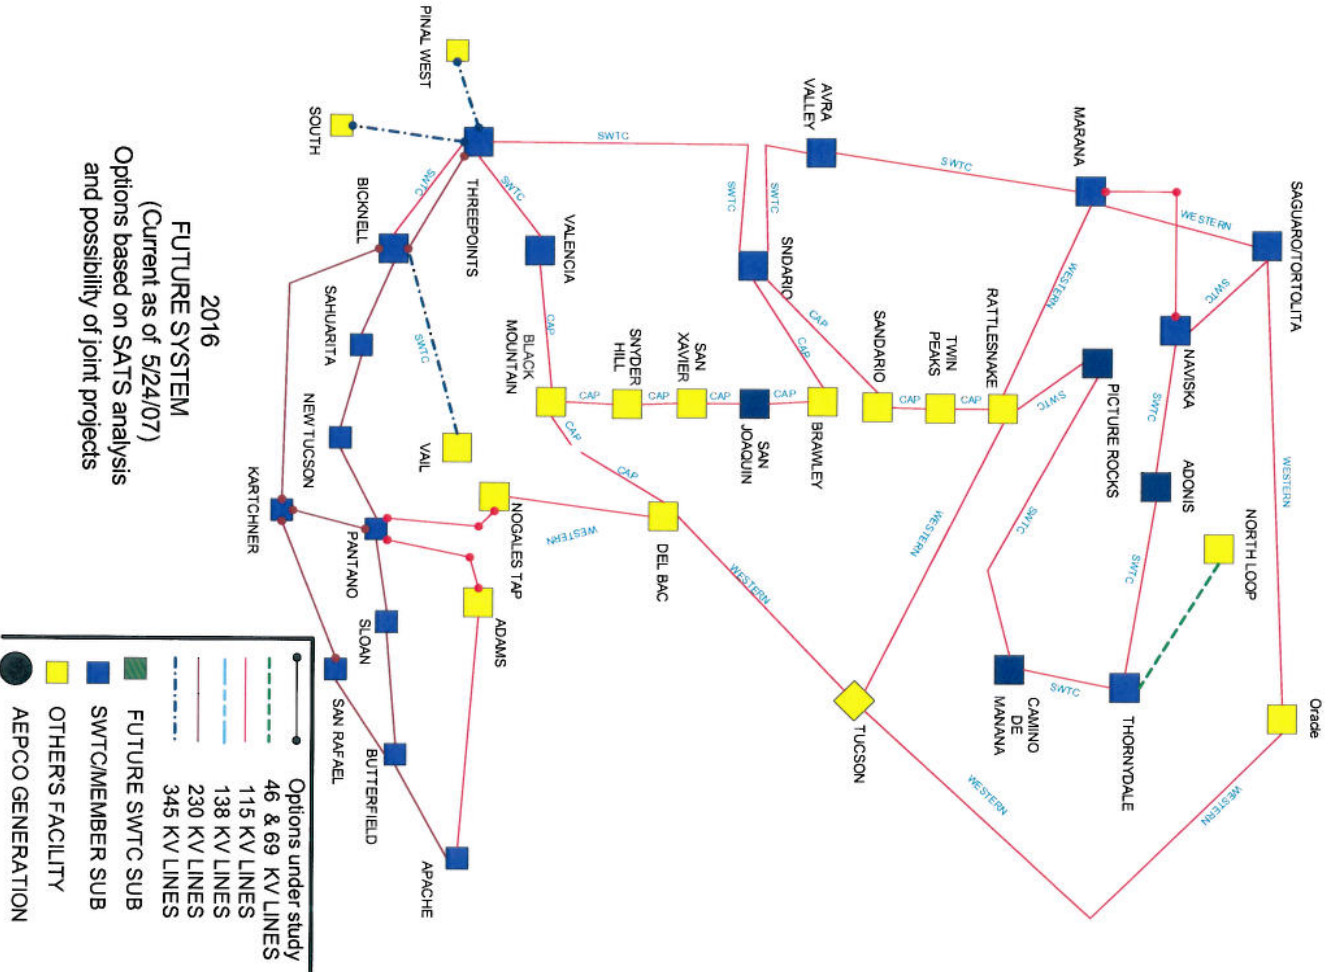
2016
FUTURE SYSTEM
(Current as of 5/24/07)
Options based on SATS analysis and possibility of joint projects

PINAL WEST
SOUTH
THREEPOINTS
BICKNELL
SWTC
SWTC
SWTC
VALENCIA
AVRA VALLEY
SWTC
SWTC
SWTC
SNDARIO
MARANA
SWTC
WESTERN
SAGUARO/TORTOLITA
WESTERN
SWTC
NAVISKA
SAHUARITA
SWTC
CAP
BLACK MOUNTAIN
SNYDER HILL
SAN XAVIER
SAN JOAQUIN
CAP
CAP
CAP
CAP
CAP
BRAWLEY
SANDARIO
TWIN PEAKS
RATTLESNAKE
CAP
CAP
SWTC
PICTURE ROCKS
SWTC
ADONIS
WESTERN
NEW TUCSON
VAIL
CAP
KARTCHNER
PANTANO
NOGALES TAP
WESTERN
DEL BAC
WESTERN
SWTC
SWTC
NORTH LOOP
SLOAN
ADAMS
WESTERN
CAMINO DE MANANA
SWTC
THORNYDALE
Oracle
SAN RAFAEL
BUTTERFIELD
TUCSON
WESTERN
WESTERN
APACHE

Options under study
46 & 69 KV LINES
115 KV LINES
138 KV LINES
230 KV LINES
345 KV LINES
FUTURE SWTC SUB
SWTC/MEMBER SUB
OTHER'S FACILITY
AEPCO GENERATION